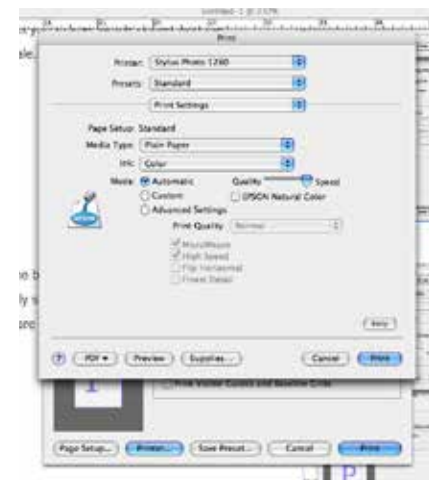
Print

Printer: Stylus Photo 1280

Presets: Standard

Print Settings

Page Setup: Standard

Media Type: Plain Paper

Ink: Color

Mode: Automatic

Quality

Speed

Custom

EPSON Natural Color

Advanced Settings

Print Quality: Normal

MicroWeave

High Speed

Flip Horizontal

Finest Detail

Help

?

PDF ▾

Preview

Supplies...

Cancel

Print

Page Setup...

Printer...

Save Preset...

Cancel

Print